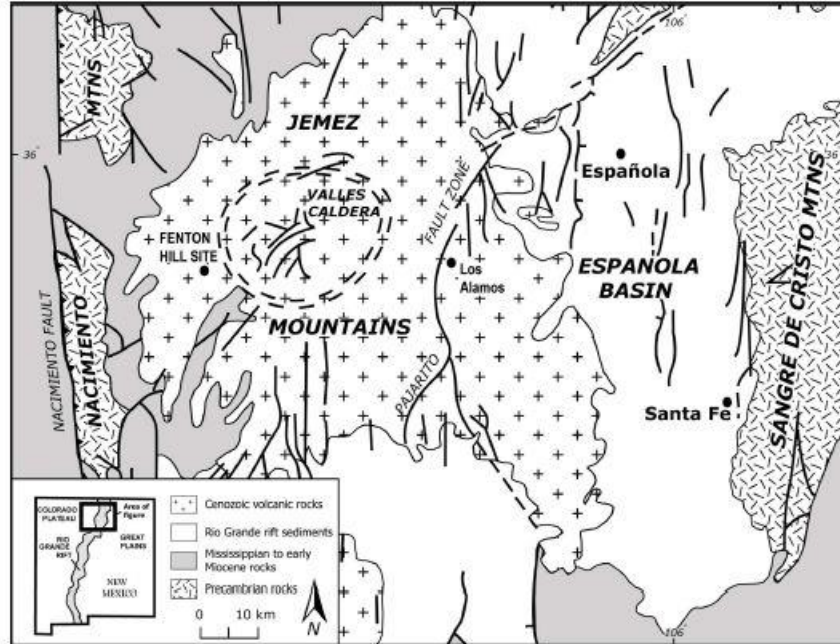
106

MTNS

36

JEMEZ

VALLES CALDERA

FAULT ZONE

Española

FENTON HILL SITE

Los Alamos

ESPANOLA BASIN

36

MOUNTAINS

NACIMIENTO FAULT

NACIMIENTO

PAJARITO

SANGRE DE CRISTO MTNS

Santa Fe

COLORADO PLATEAU

Area of figure

RIO GRANDE RIFT

GREAT PLAINS

NEW MEXICO

Cenozoic volcanic rocks

Rio Grande rift sediments

Mississippian to early Miocene rocks

Precambrian rocks

0 10 km

N

106